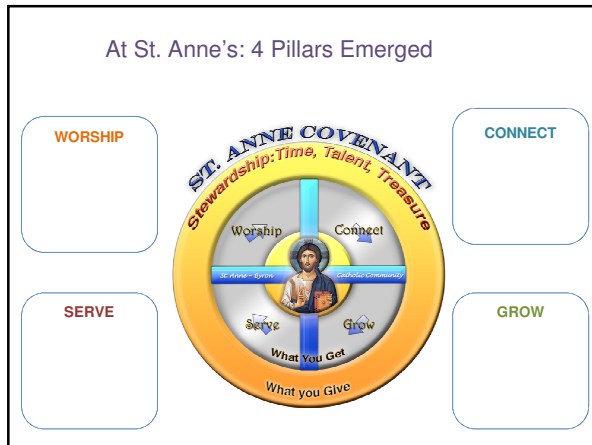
At St. Anne's: 4 Pillars Emerged

WORSHIP

CONNECT

ST. ANNE COVENANT

Stewardship:Time, Talent, Treasure

Worship

Connect

St. Anne – Byron

Catholic Community

Serve

Grow

What You Get

What you Give

SERVE

GROW